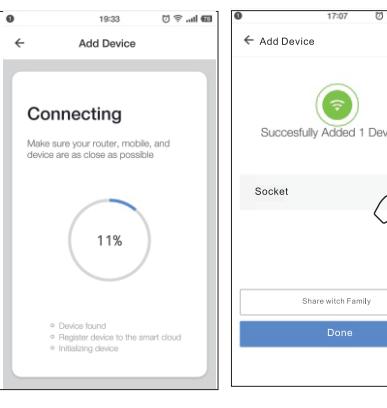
19:33

Add Device

Connecting

Make sure your router, mobile, and device are as close as possible

11%

Device found
Register device to the smart cloud
Initializing device

17:07

Add Device

Succesfully Added 1 Dev

Socket

Share witch Family

Done